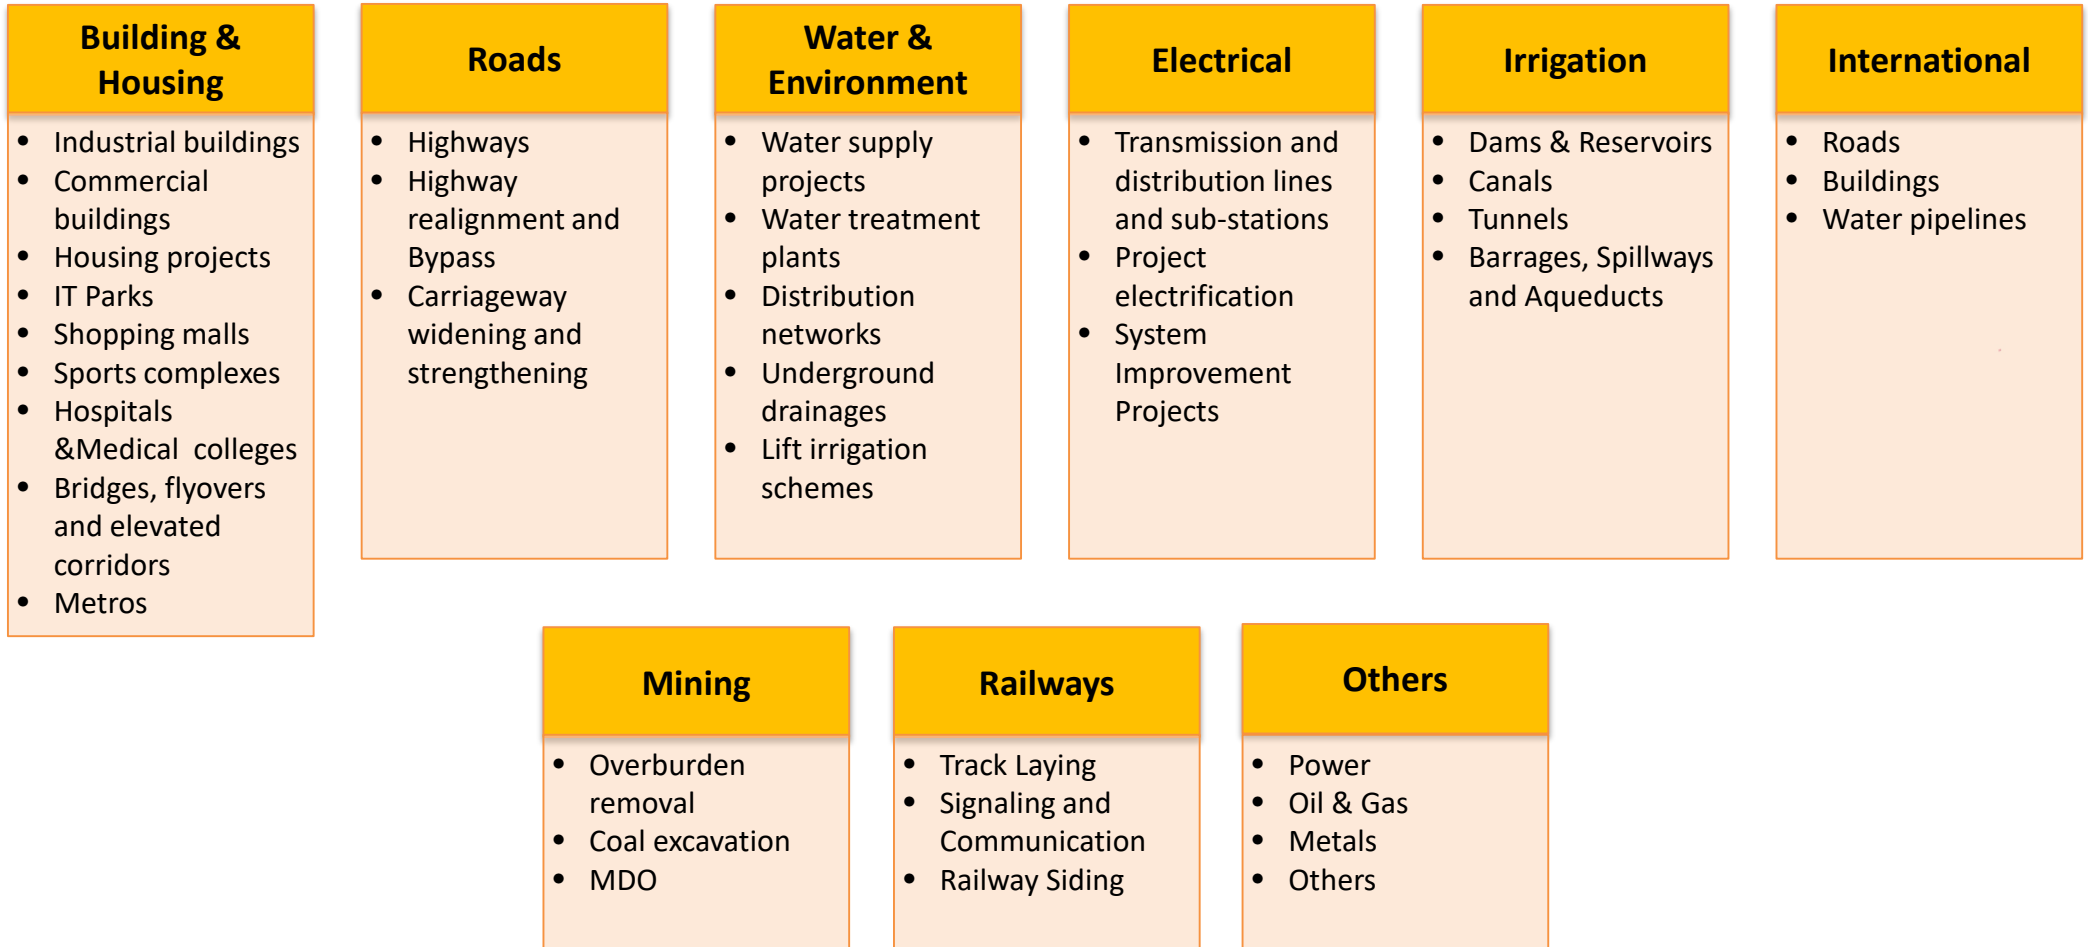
Building & Housing

- Industrial buildings
- Commercial buildings
- Housing projects
- IT Parks
- Shopping malls
- Sports complexes
- Hospitals &Medical colleges
- Bridges, flyovers and elevated corridors
- Metros

Roads

- Highways
- Highway realignment and Bypass
- Carriageway widening and strengthening

Water & Environment

- Water supply projects
- Water treatment plants
- Distribution networks
- Underground drainages
- Lift irrigation schemes

Electrical

- Transmission and distribution lines and sub-stations
- Project electrification
- System Improvement Projects

Irrigation

- Dams & Reservoirs
- Canals
- Tunnels
- Barrages, Spillways and Aqueducts

International

- Roads
- Buildings
- Water pipelines

Mining

- Overburden removal
- Coal excavation
- MDO

Railways

- Track Laying
- Signaling and Communication
- Railway Siding

Others

- Power
- Oil & Gas
- Metals
- Others